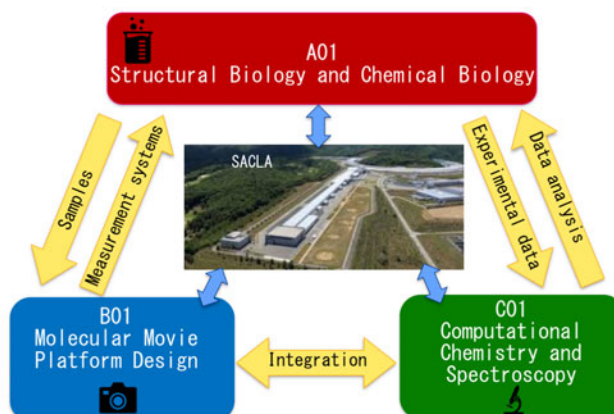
A01
Structural Biology and Chemical Biology

Samples

Measurement systems

SACLA

Experimental data

Data analysis

B01
Molecular Movie
Platform Design

Integration

C01
Computational
Chemistry and
Spectroscopy